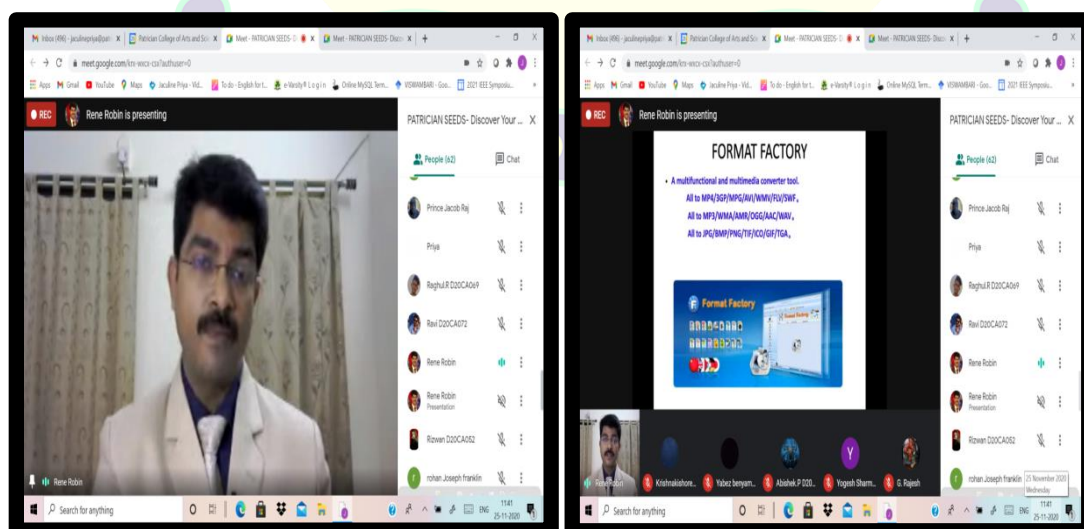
Inbox (496) - jaculinepriya@patri | Patrician College of Arts and Scie | Meet - PATRICIAN SEEDS - D | Meet - PATRICIAN SEEDS - Disco | +

meet.google.com/knv-wecv-csx?authuser=0

Apps | Gmail | YouTube | Maps | Jaculine Priya - Vid... | To do - English for t... | e-Varsity® Login | Online MySQL Term... | VISWAMBARI - Goo... | 2021 IEEE Symposiu...

REC

Rene Robin is presenting

PATRICIAN SEEDS- Discover Your ...

People (62)

Chat

Prince Jacob Raj

Priya

Raghul.R D20CA069

Ravi D20CA072

Rene Robin

Rene Robin
Presentation

Rizwan D20CA052

rohan Joseph franklin

Rene Robin

Search for anything

11:41
25-11-2020

ENG

Inbox (496) - jaculinepriya@patri | Patrician College of Arts and Scie | Meet - PATRICIAN SEEDS - D | Meet - PATRICIAN SEEDS - Disco | +

meet.google.com/knv-wecv-csx?authuser=0

Apps | Gmail | YouTube | Maps | Jaculine Priya - Vid... | To do - English for t... | e-Varsity® Login | Online MySQL Term... | VISWAMBARI - Goo... | 2021 IEEE Symposiu...

REC

Rene Robin is presenting

FORMAT FACTORY

• A multifunctional and multimedia converter tool.
All to MP4/3GP/MPG/AVI/WMV/FLV/SWF,
All to MP3/WMA/AMR/OGG/AAC/WAV,
All to JPG/BMP/PNG/TIF/ICO/GIF/TGA,

Format Factory

Rene Robin

Krishnakishore...

Yabez benyam...

Abishek.P D20...

Yogesh Sharm...

G. Rajesh

PATRICIAN SEEDS- Discover Your ...

People (62)

Chat

Prince Jacob Raj

Priya

Raghul.R D20CA069

Ravi D20CA072

Rene Robin

Rene Robin
Presentation

Rizwan D20CA052

rohan Joseph franklin

25 November 2020
Wednesday

Search for anything

11:41
25-11-2020

ENG